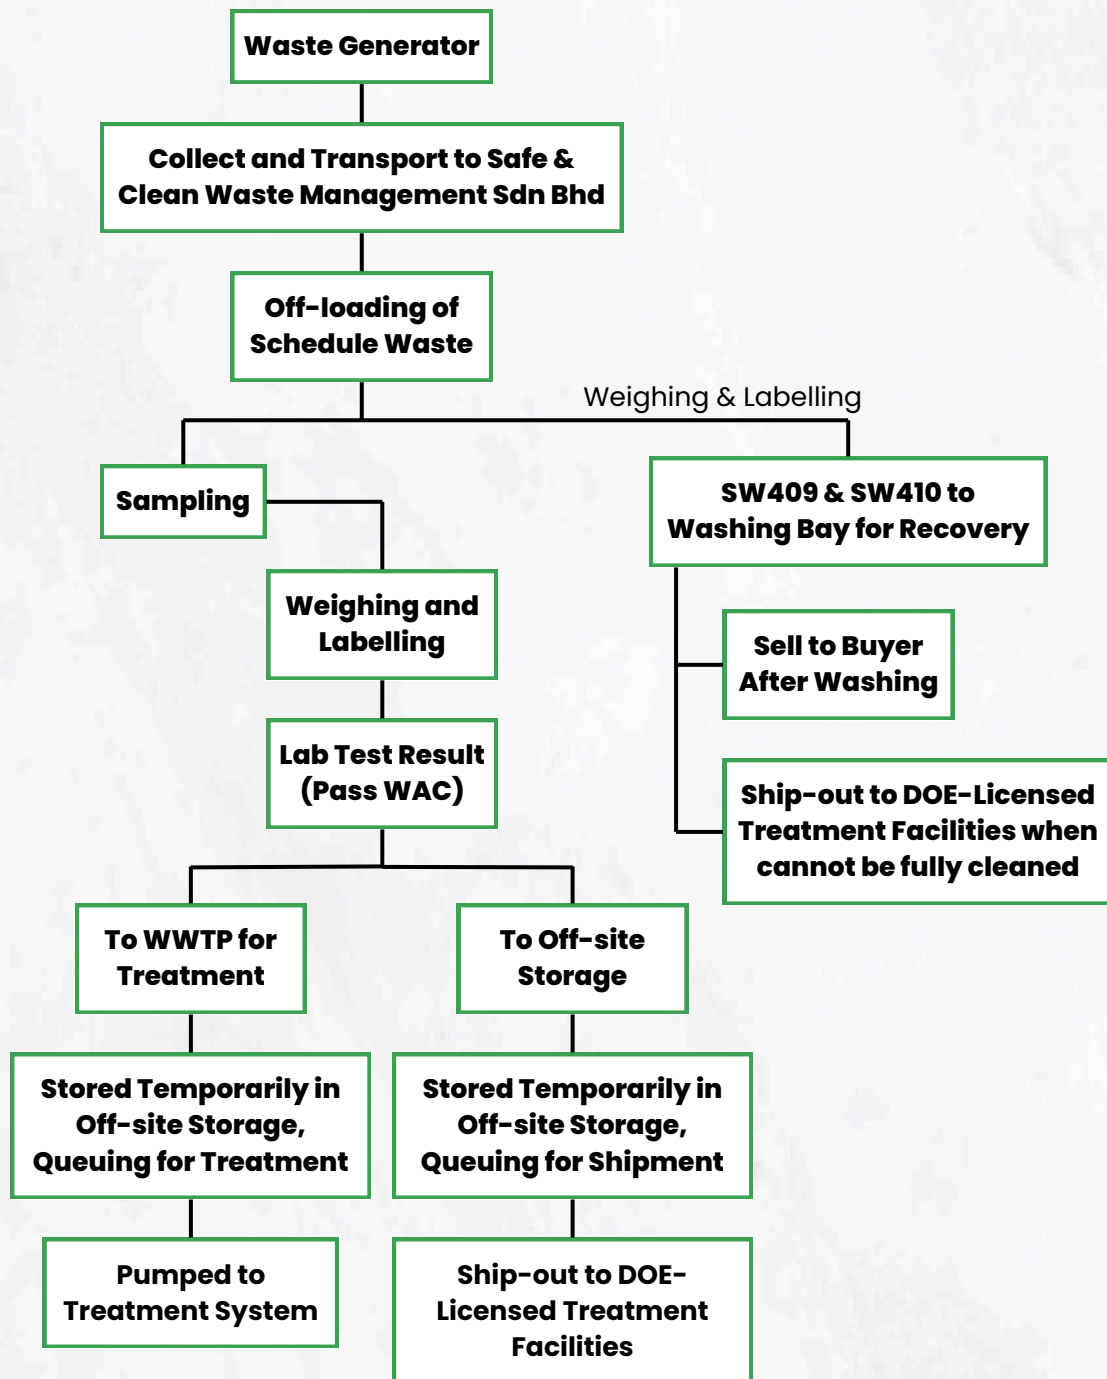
Waste Generator

Collect and Transport to Safe & Clean Waste Management Sdn Bhd

Off-loading of Schedule Waste

Weighing & Labelling

Sampling

SW409 & SW410 to Washing Bay for Recovery

Weighing and Labelling

Sell to Buyer After Washing

Lab Test Result (Pass WAC)

Ship-out to DOE-Licensed Treatment Facilities when cannot be fully cleaned

To WWTP for Treatment

To Off-site Storage

Stored Temporarily in Off-site Storage, Queuing for Treatment

Stored Temporarily in Off-site Storage, Queuing for Shipment

Pumped to Treatment System

Ship-out to DOE-Licensed Treatment Facilities